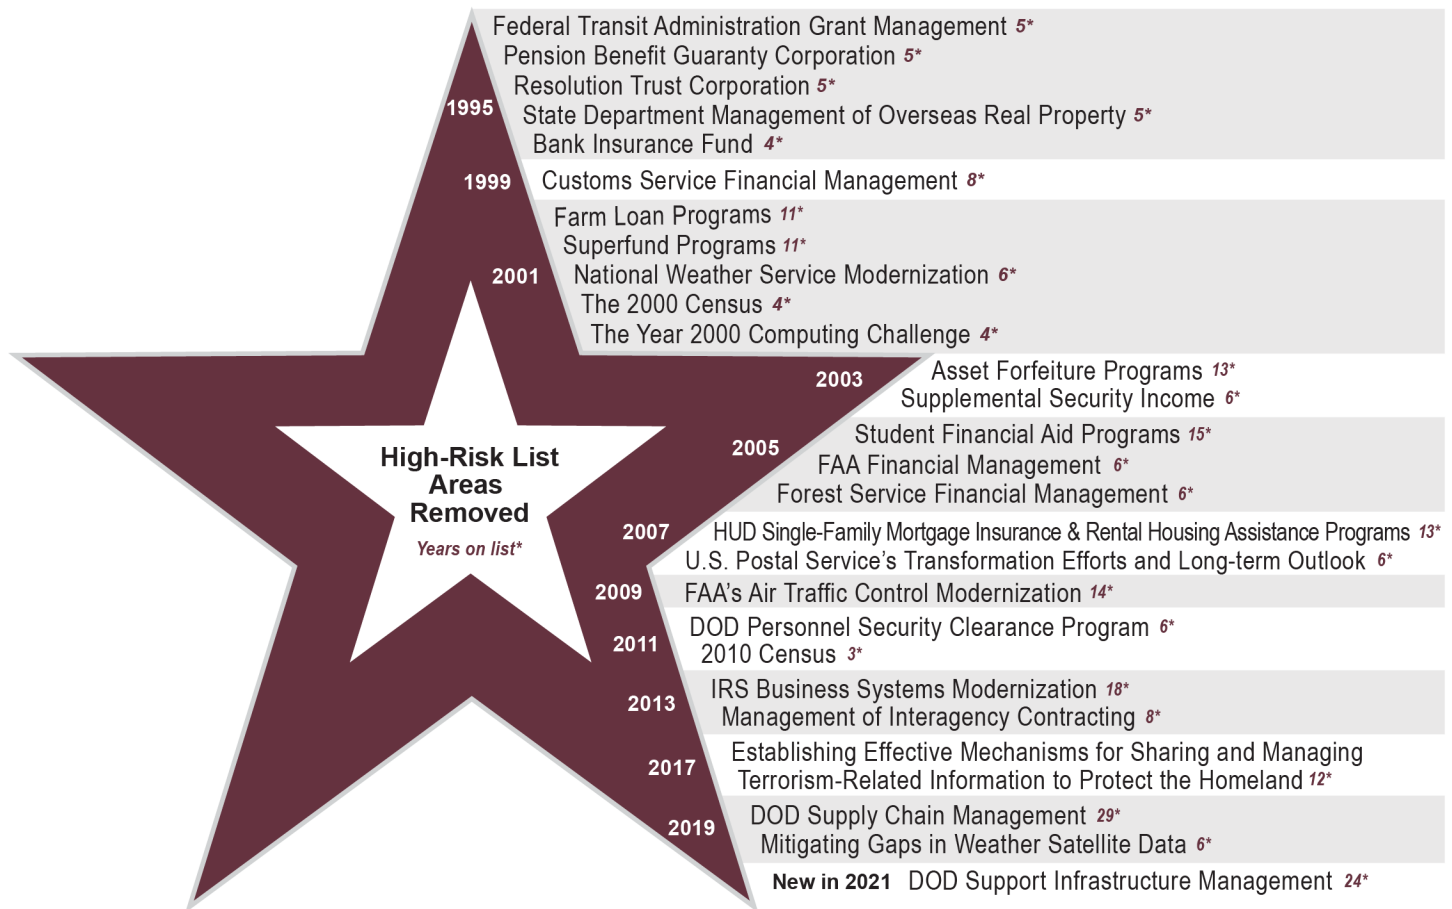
High-Risk List Areas Removed
Years on list*

1995
Federal Transit Administration Grant Management 5*
Pension Benefit Guaranty Corporation 5*
Resolution Trust Corporation 5*
State Department Management of Overseas Real Property 5*
Bank Insurance Fund 4*

1999
Customs Service Financial Management 8*

2001
Farm Loan Programs 11*
Superfund Programs 11*
National Weather Service Modernization 6*
The 2000 Census 4*
The Year 2000 Computing Challenge 4*

2003
Asset Forfeiture Programs 13*
Supplemental Security Income 6*

2005
Student Financial Aid Programs 15*
FAA Financial Management 6*
Forest Service Financial Management 6*

2007
HUD Single-Family Mortgage Insurance & Rental Housing Assistance Programs 13*
U.S. Postal Service's Transformation Efforts and Long-term Outlook 6*

2009
FAA's Air Traffic Control Modernization 14*

2011
DOD Personnel Security Clearance Program 6*
2010 Census 3*

2013
IRS Business Systems Modernization 18*
Management of Interagency Contracting 8*

2017
Establishing Effective Mechanisms for Sharing and Managing Terrorism-Related Information to Protect the Homeland 12*

2019
DOD Supply Chain Management 29*
Mitigating Gaps in Weather Satellite Data 6*

New in 2021 DOD Support Infrastructure Management 24*